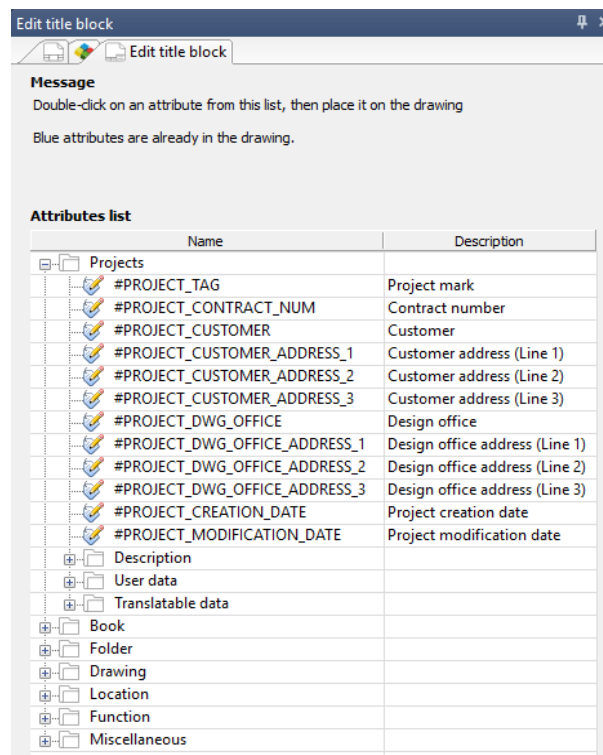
Edit title block

Edit title block

Message
Double-click on an attribute from this list, then place it on the drawing

Blue attributes are already in the drawing.

Attributes list

| Name | Description |
|---|---|
| Projects | |
| #PROJECT_TAG | Project mark |
| #PROJECT_CONTRACT_NUM | Contract number |
| #PROJECT_CUSTOMER | Customer |
| #PROJECT_CUSTOMER_ADDRESS_1 | Customer address (Line 1) |
| #PROJECT_CUSTOMER_ADDRESS_2 | Customer address (Line 2) |
| #PROJECT_CUSTOMER_ADDRESS_3 | Customer address (Line 3) |
| #PROJECT_DWG_OFFICE | Design office |
| #PROJECT_DWG_OFFICE_ADDRESS_1 | Design office address (Line 1) |
| #PROJECT_DWG_OFFICE_ADDRESS_2 | Design office address (Line 2) |
| #PROJECT_DWG_OFFICE_ADDRESS_3 | Design office address (Line 3) |
| #PROJECT_CREATION_DATE | Project creation date |
| #PROJECT_MODIFICATION_DATE | Project modification date |
| Description | |
| User data | |
| Translatable data | |
| Book | |
| Folder | |
| Drawing | |
| Location | |
| Function | |
| Miscellaneous | |